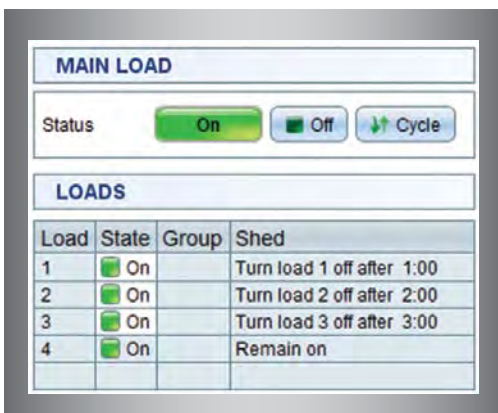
MAIN LOAD

Status On Off Cycle

LOADS

| Load | State | Group | Shed |
|---|---|---|---|
| 1 | On | | Turn load 1 off after 1:00 |
| 2 | On | | Turn load 2 off after 2:00 |
| 3 | On | | Turn load 3 off after 3:00 |
| 4 | On | | Remain on |
| | | | |